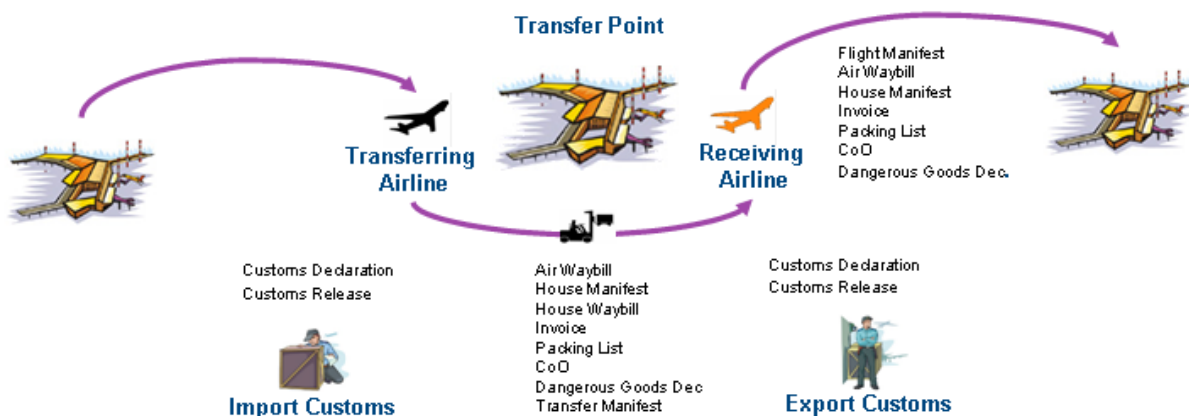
Transfer Point

Flight Manifest
Air Waybill
House Manifest
Invoice
Packing List
CoO
Dangerous Goods Dec.

Transferring Airline

Receiving Airline

Customs Declaration
Customs Release

Air Waybill
House Manifest
House Waybill
Invoice
Packing List
CoO
Dangerous Goods Dec
Transfer Manifest

Customs Declaration
Customs Release

Import Customs

Export Customs